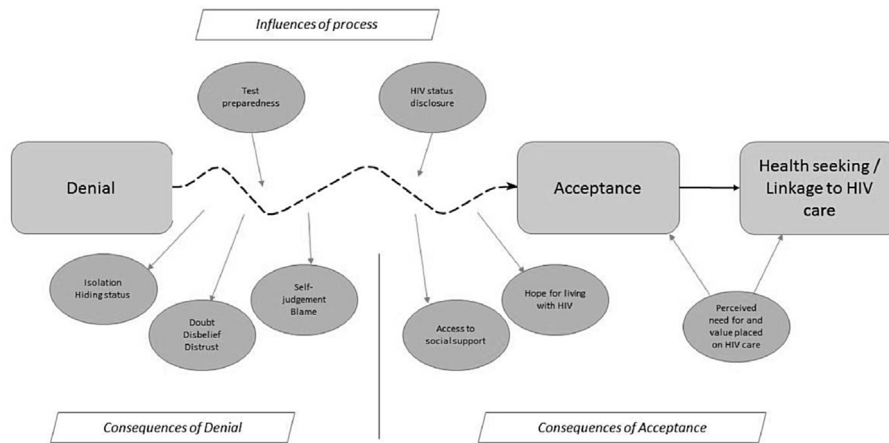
Influences of process

Test preparedness

HIV status disclosure

Denial

Acceptance

Health seeking / Linkage to HIV care

Isolation Hiding status

Doubt Disbelief Distrust

Self-judgement Blame

Access to social support

Hope for living with HIV

Perceived need for and value placed on HIV care

Consequences of Denial

Consequences of Acceptance